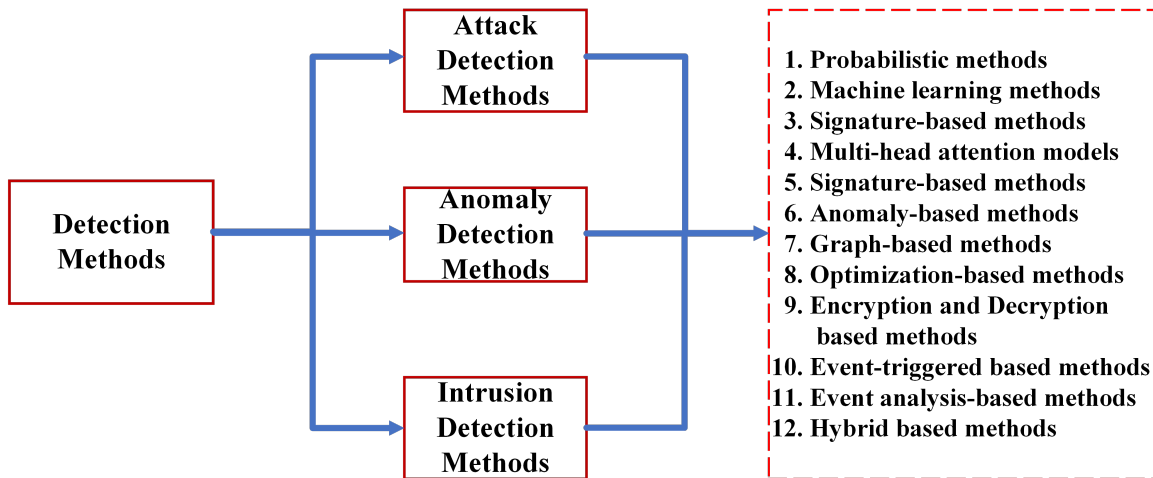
Detection Methods

Attack Detection Methods

Anomaly Detection Methods

Intrusion Detection Methods

1. Probabilistic methods
2. Machine learning methods
3. Signature-based methods
4. Multi-head attention models
5. Signature-based methods
6. Anomaly-based methods
7. Graph-based methods
8. Optimization-based methods
9. Encryption and Decryption based methods
10. Event-triggered based methods
11. Event analysis-based methods
12. Hybrid based methods